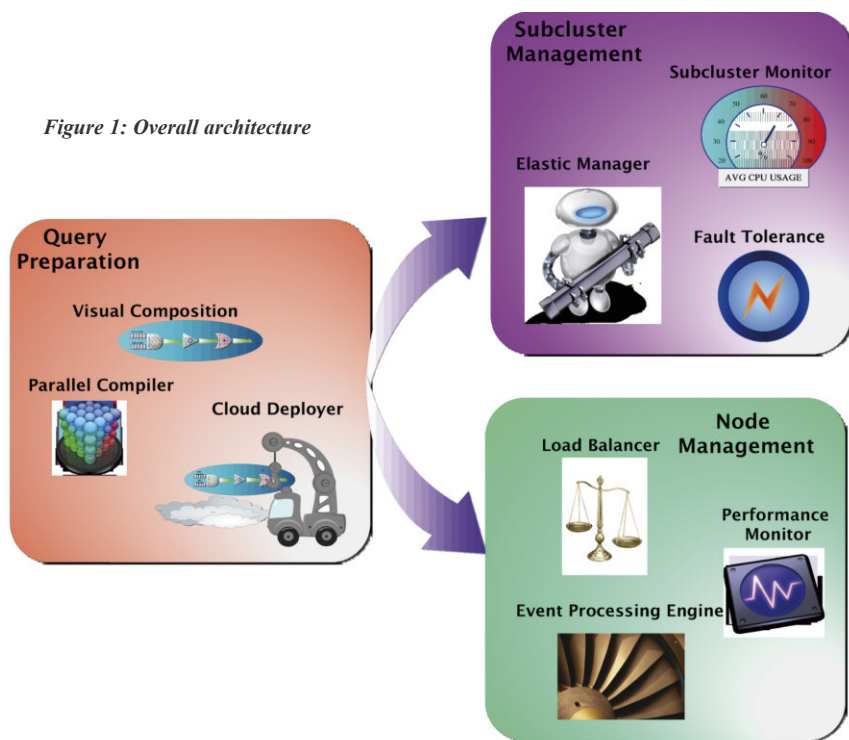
Figure 1: Overall architecture

Query Preparation

Visual Composition

Parallel Compiler

Cloud Deployer

Subcluster Management

Subcluster Monitor

20 30 40 50 60 70 80 90 100

AVG CPU USAGE

Elastic Manager

Fault Tolerance

Node Management

Load Balancer

Performance Monitor

Event Processing Engine